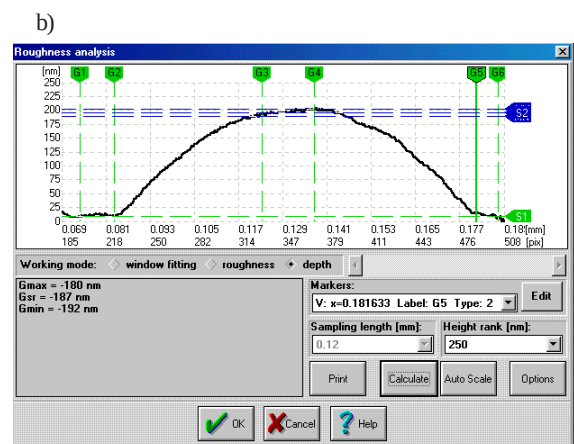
b)

Roughness analysis

[nm]
250
225
200
175
150
125
100
75
50
25
0

G1 G2 G3 G4 G5 G6

S2
S1

0.069 0.081 0.093 0.105 0.117 0.129 0.141 0.153 0.165 0.177 0.18 [mm]
185 218 250 282 314 347 379 411 443 476 508 [pix]

Working mode: window fitting roughness depth

Gmax = -180 nm
Gsr = -187 nm
Gmin = -192 nm

Markers:
V: x=0.181633 Label: G5 Type: 2

Edit

Sampling length [mm]:
0.12

Height rank [nm]:
250

Print

Calculate

Auto Scale

Options

OK

Cancel

Help